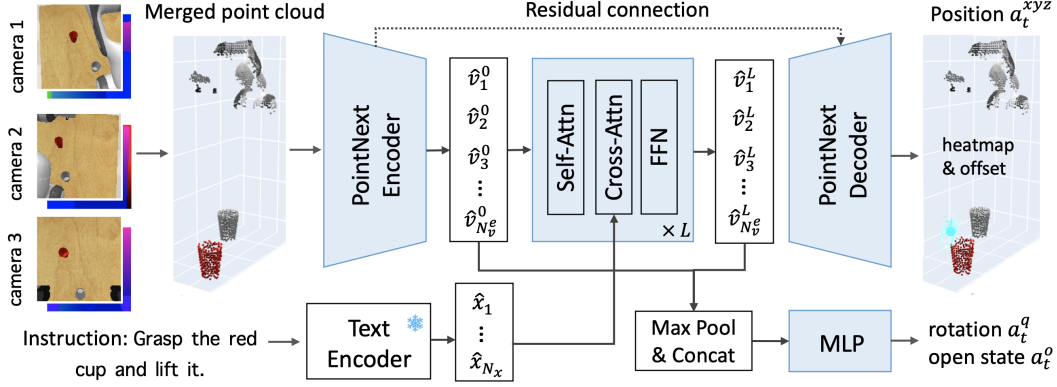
camera 1

camera 2

camera 3

Merged point cloud

Residual connection

Position $a_t^{xyz}$

PointNext Encoder

$\hat{v}_1^0$
$\hat{v}_2^0$
$\hat{v}_3^0$
$\vdots$
$\hat{v}_{N_v^e}^0$

Self-Attn

Cross-Attn

FFN

$\times L$

$\hat{v}_1^L$
$\hat{v}_2^L$
$\hat{v}_3^L$
$\vdots$
$\hat{v}_{N_v^e}^L$

PointNext Decoder

heatmap & offset

Instruction: Grasp the red cup and lift it.

Text Encoder

$\hat{x}_1$
$\vdots$
$\hat{x}_{N_x}$

Max Pool & Concat

MLP

rotation $a_t^q$
open state $a_t^o$